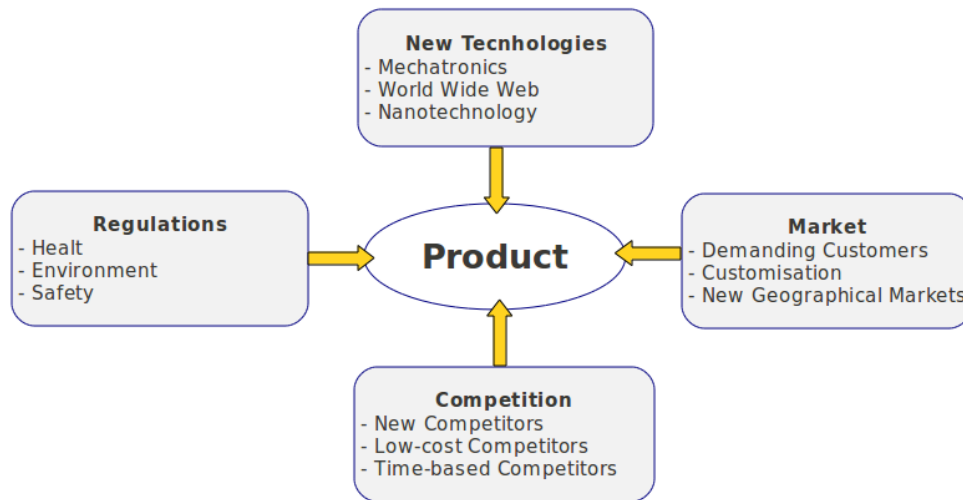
New Tecnhologies
- Mechatronics
- World Wide Web
- Nanotechnology

Regulations
- Healt
- Environment
- Safety

Product

Market
- Demanding Customers
- Customisation
- New Geographical Markets

Competition
- New Competitors
- Low-cost Competitors
- Time-based Competitors